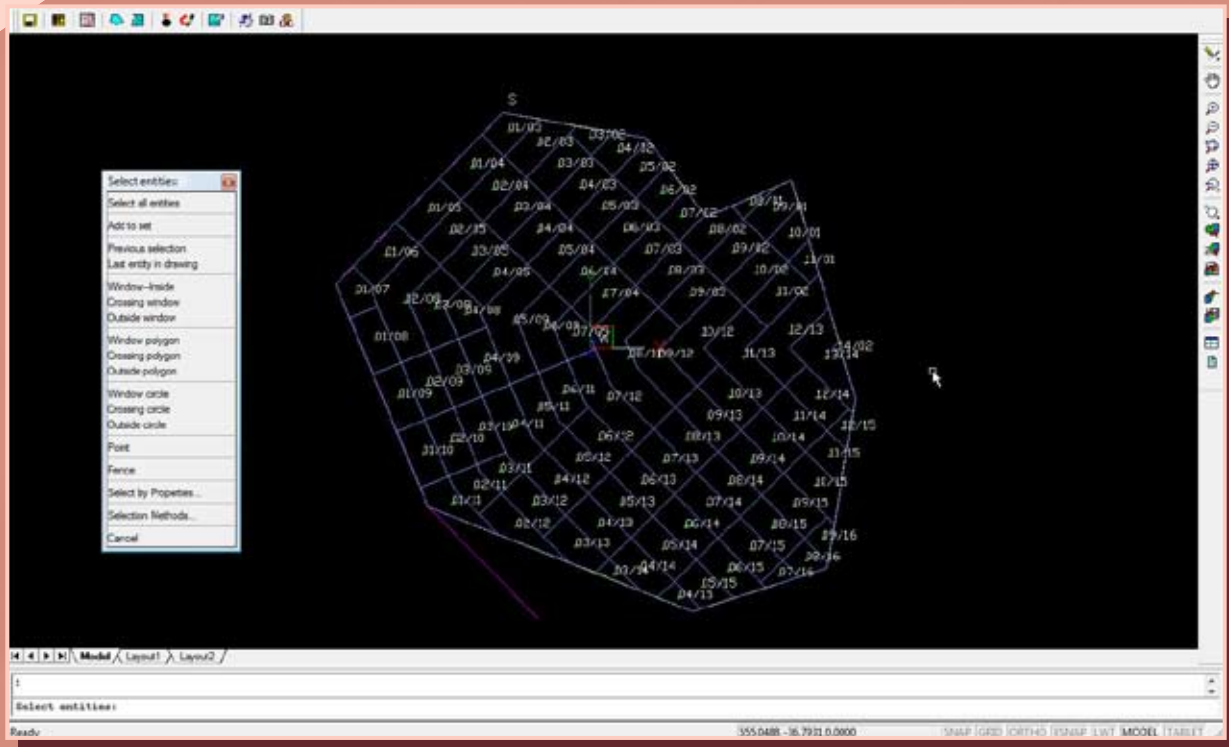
S

01/03 02/03 03/02 04/02 01/04 03/03 05/02 02/04 04/03 06/02 08/01 09/01 01/05 03/04 05/03 07/02 02/05 04/04 06/03 08/02 10/01 01/06 03/05 05/04 07/03 09/02 11/01 04/05 06/14 08/03 10/02 01/07 02/08 03/08 04/08 07/04 09/03 11/02 05/09 06/09 07/09 13/12 12/13 01/08 04/09 08/10 09/12 11/13 13/14 14/02 03/09 02/09 06/11 07/12 10/13 12/14 01/09 05/11 09/13 11/14 03/10 04/11 06/12 08/13 10/14 12/15 02/10 01/10 05/12 07/13 09/14 11/15 03/11 04/12 06/13 08/14 10/15 02/11 01/11 03/12 05/13 07/14 09/15 02/12 04/13 06/14 08/15 09/16 03/13 05/14 07/15 08/16 03/14 04/14 06/15 07/16 05/15 04/15

Select entities:
Select all entities
Add to set
Previous selection
Last entity in drawing
Window-Inside
Crossing window
Outside window
Window polygon
Crossing polygon
Outside polygon
Window circle
Crossing circle
Outside circle
Point
Fence
Select by Properties...
Selection Methods...
Cancel

Model Layout1 Layout2

1
Select entities:
Ready
355.0488,-36.7931,0.0000 SNAP GRID ORTHO ESNAP LWT MODEL TABLET